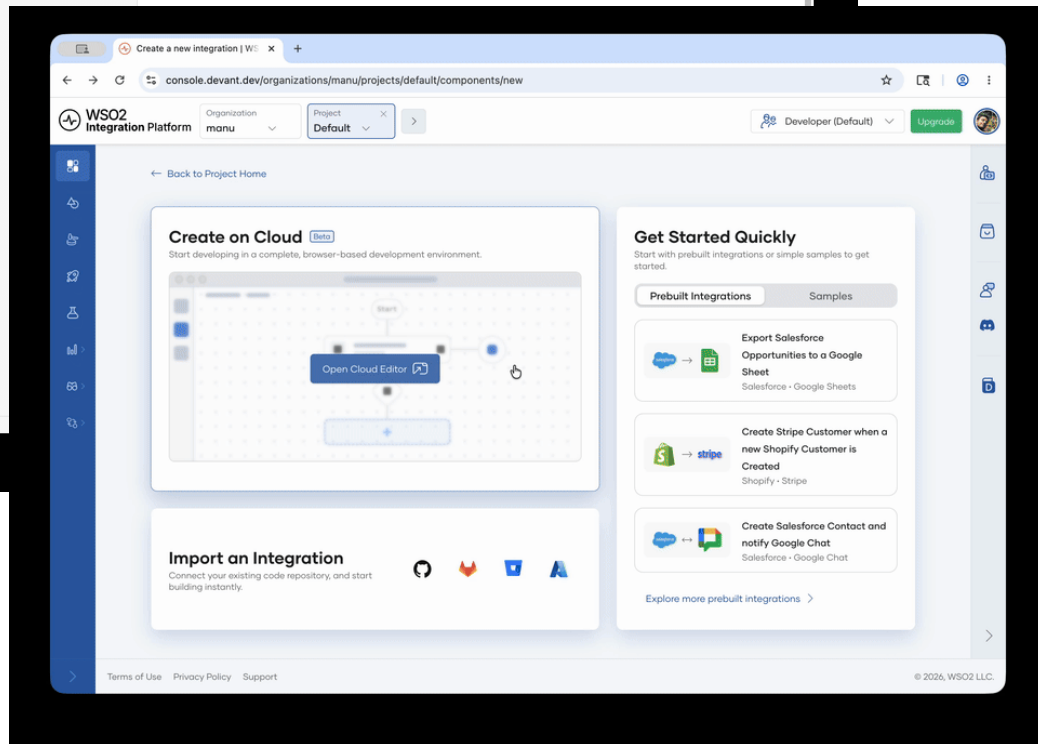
Create a new integration | WS

console.devant.dev/organizations/manu/projects/default/components/new

WSO2 Integration Platform

Organization
manu

Project
Default

Developer (Default)

Upgrade

← Back to Project Home

Create on Cloud Beta

Start developing in a complete, browser-based development environment.

Start

Open Cloud Editor

Import an Integration

Connect your existing code repository, and start building instantly.

Get Started Quickly

Start with prebuilt integrations or simple samples to get started.

Prebuilt Integrations | Samples

salesforce → Export Salesforce Opportunities to a Google Sheet
Salesforce • Google Sheets

→ stripe Create Stripe Customer when a new Shopify Customer is Created
Shopify • Stripe

salesforce ↔ Create Salesforce Contact and notify Google Chat
Salesforce • Google Chat

Explore more prebuilt integrations >

Terms of Use Privacy Policy Support

© 2026, WSO2 LLC.